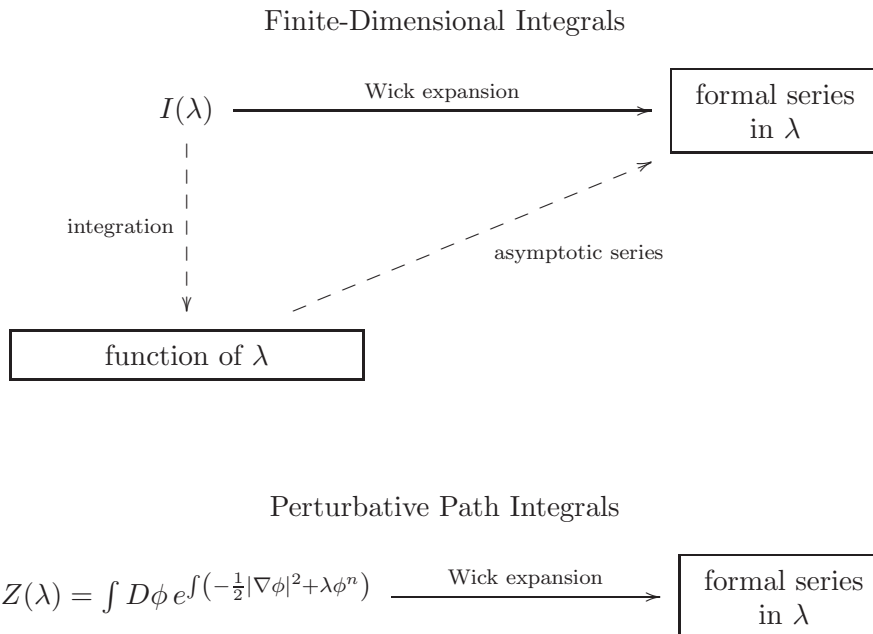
Finite-Dimensional Integrals

$I(\lambda)$

Wick expansion

formal series in $\lambda$

integration

asymptotic series

function of $\lambda$

Perturbative Path Integrals

$Z(\lambda) = \int D\phi \, e^{\int\left(-\frac{1}{2}|\nabla\phi|^2+\lambda\phi^n\right)}$

Wick expansion

formal series in $\lambda$